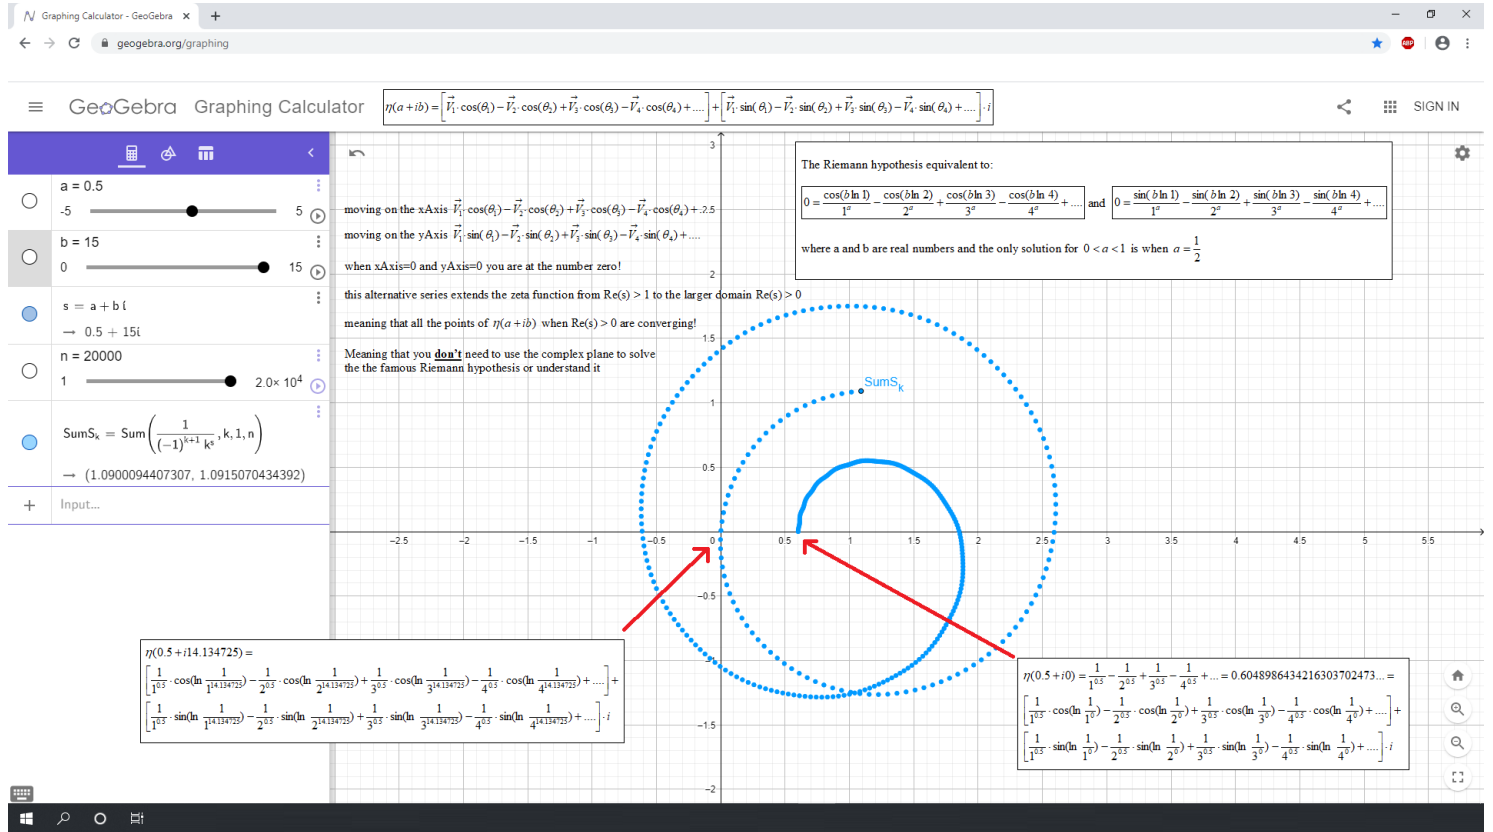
Graphing Calculator - GeoGebra

geogebra.org/graphing

GeoGebra Graphing Calculator

$\eta(a+ib)=\left[\vec{V_1}\cdot\cos(\theta_1)-\vec{V_2}\cdot\cos(\theta_2)+\vec{V_3}\cdot\cos(\theta_3)-\vec{V_4}\cdot\cos(\theta_4)+....\right]+\left[\vec{V_1}\cdot\sin(\theta_1)-\vec{V_2}\cdot\sin(\theta_2)+\vec{V_3}\cdot\sin(\theta_3)-\vec{V_4}\cdot\sin(\theta_4)+....\right]\cdot i$

SIGN IN

a = 0.5
-5 5

b = 15
0 15

s = a + b ί
→ 0.5 + 15ί

n = 20000
1 $2.0\times10^4$

$SumS_k = Sum\left(\frac{1}{(-1)^{k+1}k^s}, k, 1, n\right)$
→ (1.0900094407307, 1.0915070434392)

Input...

moving on the xAxis $\vec{V_1}\cdot\cos(\theta_1)-\vec{V_2}\cdot\cos(\theta_2)+\vec{V_3}\cdot\cos(\theta_3)-\vec{V_4}\cdot\cos(\theta_4)+....$

moving on the yAxis $\vec{V_1}\cdot\sin(\theta_1)-\vec{V_2}\cdot\sin(\theta_2)+\vec{V_3}\cdot\sin(\theta_3)-\vec{V_4}\cdot\sin(\theta_4)+....$

when xAxis=0 and yAxis=0 you are at the number zero!

this alternative series extends the zeta function from Re(s) > 1 to the larger domain Re(s) > 0

meaning that all the points of $\eta(a+ib)$ when Re(s) > 0 are converging!

Meaning that you don't need to use the complex plane to solve the the famous Riemann hypothesis or understand it

The Riemann hypothesis equivalent to:

$0=\frac{\cos(b\ln 1)}{1^a}-\frac{\cos(b\ln 2)}{2^a}+\frac{\cos(b\ln 3)}{3^a}-\frac{\cos(b\ln 4)}{4^a}+....$ and $0=\frac{\sin(b\ln 1)}{1^a}-\frac{\sin(b\ln 2)}{2^a}+\frac{\sin(b\ln 3)}{3^a}-\frac{\sin(b\ln 4)}{4^a}+....$

where a and b are real numbers and the only solution for $0<a<1$ is when $a=\frac{1}{2}$

SumS$_k$

3 2.5 2 1.5 1 0.5 0 -0.5 -1 -1.5 -2
-2.5 -2 -1.5 -1 -0.5 0.5 1 1.5 2 2.5 3 3.5 4 4.5 5 5.5

$\eta(0.5+i14.134725)=$
$\left[\frac{1}{1^{0.5}}\cdot\cos(\ln\frac{1}{1^{14.134725}})-\frac{1}{2^{0.5}}\cdot\cos(\ln\frac{1}{2^{14.134725}})+\frac{1}{3^{0.5}}\cdot\cos(\ln\frac{1}{3^{14.134725}})-\frac{1}{4^{0.5}}\cdot\cos(\ln\frac{1}{4^{14.134725}})+....\right]+$
$\left[\frac{1}{1^{0.5}}\cdot\sin(\ln\frac{1}{1^{14.134725}})-\frac{1}{2^{0.5}}\cdot\sin(\ln\frac{1}{2^{14.134725}})+\frac{1}{3^{0.5}}\cdot\sin(\ln\frac{1}{3^{14.134725}})-\frac{1}{4^{0.5}}\cdot\sin(\ln\frac{1}{4^{14.134725}})+....\right]\cdot i$

$\eta(0.5+i0)=\frac{1}{1^{0.5}}-\frac{1}{2^{0.5}}+\frac{1}{3^{0.5}}-\frac{1}{4^{0.5}}+...=0.6048986434216303702473...=$
$\left[\frac{1}{1^{0.5}}\cdot\cos(\ln\frac{1}{1^0})-\frac{1}{2^{0.5}}\cdot\cos(\ln\frac{1}{2^0})+\frac{1}{3^{0.5}}\cdot\cos(\ln\frac{1}{3^0})-\frac{1}{4^{0.5}}\cdot\cos(\ln\frac{1}{4^0})+....\right]+$
$\left[\frac{1}{1^{0.5}}\cdot\sin(\ln\frac{1}{1^0})-\frac{1}{2^{0.5}}\cdot\sin(\ln\frac{1}{2^0})+\frac{1}{3^{0.5}}\cdot\sin(\ln\frac{1}{3^0})-\frac{1}{4^{0.5}}\cdot\sin(\ln\frac{1}{4^0})+....\right]\cdot i$